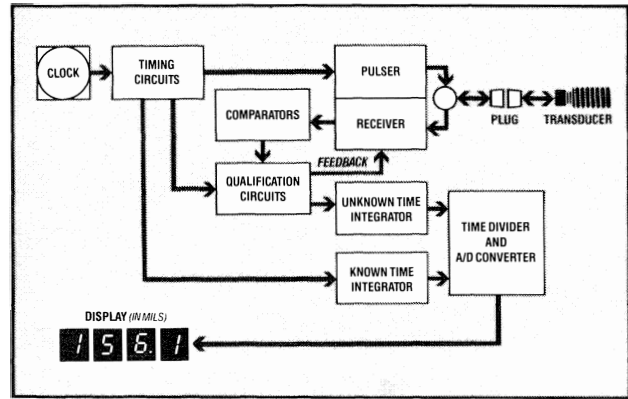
CLOCK

TIMING CIRCUITS

PULSER

COMPARATORS

RECEIVER

PLUG

TRANSDUCER

FEEDBACK

QUALIFICATION CIRCUITS

UNKNOWN TIME INTEGRATOR

TIME DIVIDER AND A/D CONVERTER

KNOWN TIME INTEGRATOR

DISPLAY (IN MILS)

156.1